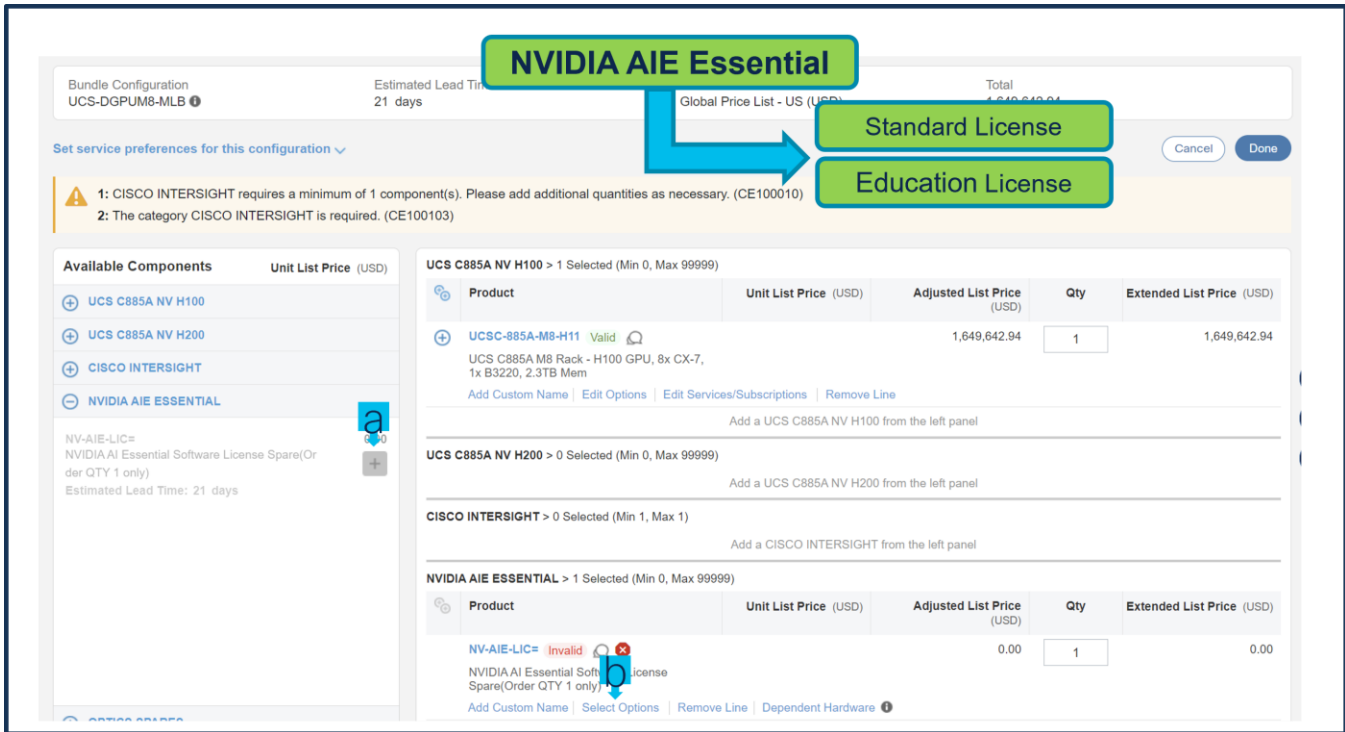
NVIDIA AIE Essential

Standard License

Education License

Bundle Configuration
UCS-DGPUM8-MLB

Estimated Lead Tim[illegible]
21 days

Global Price List - US (USD)

Total
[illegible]

Set service preferences for this configuration

Cancel

Done

1: CISCO INTERSIGHT requires a minimum of 1 component(s). Please add additional quantities as necessary. (CE100010)
2: The category CISCO INTERSIGHT is required. (CE100103)

Available Components

Unit List Price (USD)

UCS C885A NV H100

UCS C885A NV H200

CISCO INTERSIGHT

NVIDIA AIE ESSENTIAL

a

NV-AIE-LIC=
NVIDIA AI Essential Software License Spare(Order QTY 1 only)
Estimated Lead Time: 21 days

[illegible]0

OPTICS SPARES

UCS C885A NV H100 > 1 Selected (Min 0, Max 99999)

| Product | Unit List Price (USD) | Adjusted List Price (USD) | Qty | Extended List Price (USD) |
|---|---|---|---|---|
| UCSC-885A-M8-H11 Valid UCS C885A M8 Rack - H100 GPU, 8x CX-7, 1x B3220, 2.3TB Mem | | 1,649,642.94 | 1 | 1,649,642.94 |

Add Custom Name | Edit Options | Edit Services/Subscriptions | Remove Line

Add a UCS C885A NV H100 from the left panel

UCS C885A NV H200 > 0 Selected (Min 0, Max 99999)

Add a UCS C885A NV H200 from the left panel

CISCO INTERSIGHT > 0 Selected (Min 1, Max 1)

Add a CISCO INTERSIGHT from the left panel

NVIDIA AIE ESSENTIAL > 1 Selected (Min 0, Max 99999)

| Product | Unit List Price (USD) | Adjusted List Price (USD) | Qty | Extended List Price (USD) |
|---|---|---|---|---|
| NV-AIE-LIC= Invalid NVIDIA AI Essential Soft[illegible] License Spare(Order QTY 1 only) | | 0.00 | 1 | 0.00 |

b

Add Custom Name | Select Options | Remove Line | Dependent Hardware